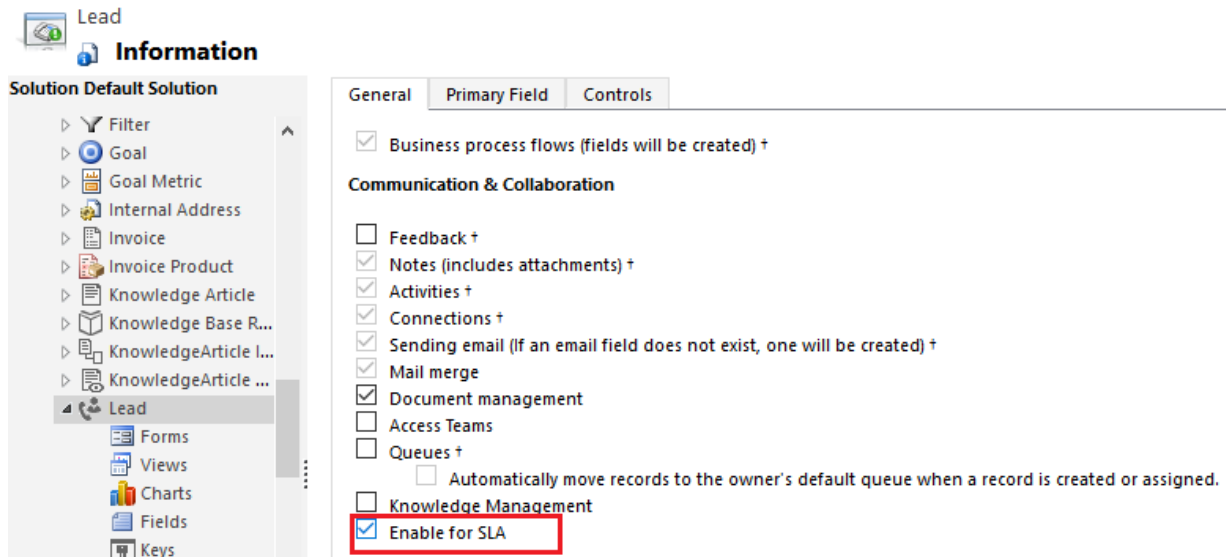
Lead
Information

Solution Default Solution

Filter
Goal
Goal Metric
Internal Address
Invoice
Invoice Product
Knowledge Article
Knowledge Base R...
KnowledgeArticle I...
KnowledgeArticle ...
Lead
Forms
Views
Charts
Fields
Keys

General | Primary Field | Controls

Business process flows (fields will be created) †

Communication & Collaboration

Feedback †
Notes (includes attachments) †
Activities †
Connections †
Sending email (If an email field does not exist, one will be created) †
Mail merge
Document management
Access Teams
Queues †
Automatically move records to the owner's default queue when a record is created or assigned.
Knowledge Management
Enable for SLA